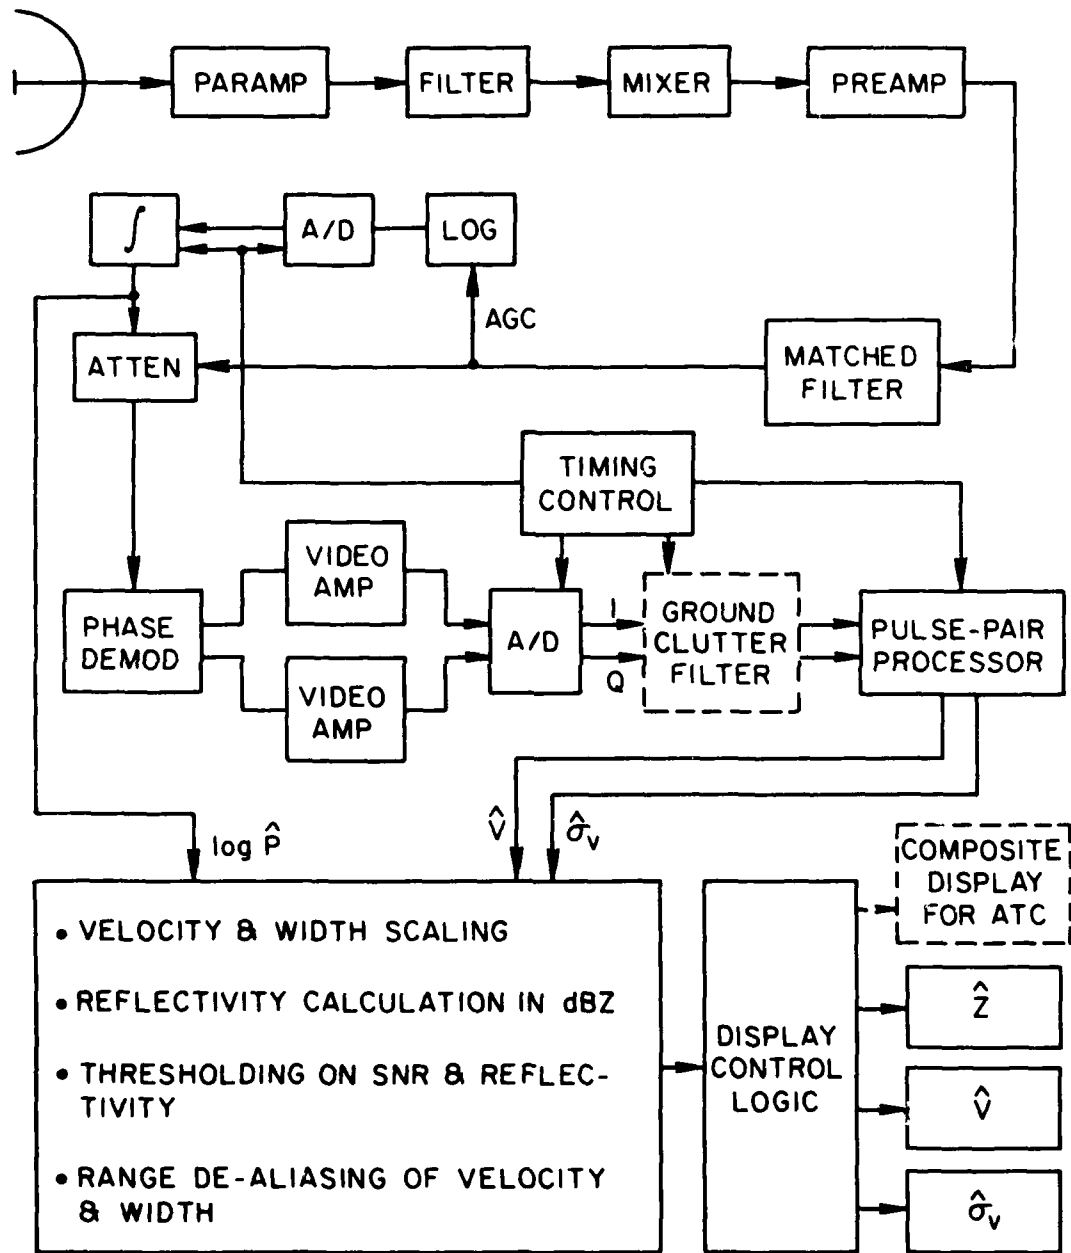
PARAMP

FILTER

MIXER

PREAMP

$\int$

A/D

LOG

AGC

ATTEN

MATCHED FILTER

TIMING CONTROL

VIDEO AMP

PHASE DEMOD

A/D

I

Q

GROUND CLUTTER FILTER

PULSE-PAIR PROCESSOR

VIDEO AMP

log $\hat{P}$

$\hat{V}$

$\hat{\sigma}_v$

COMPOSITE DISPLAY FOR ATC

• VELOCITY & WIDTH SCALING

• REFLECTIVITY CALCULATION IN dBZ

• THRESHOLDING ON SNR & REFLECTIVITY

• RANGE DE-ALIASING OF VELOCITY & WIDTH

DISPLAY CONTROL LOGIC

$\hat{Z}$

$\hat{V}$

$\hat{\sigma}_v$